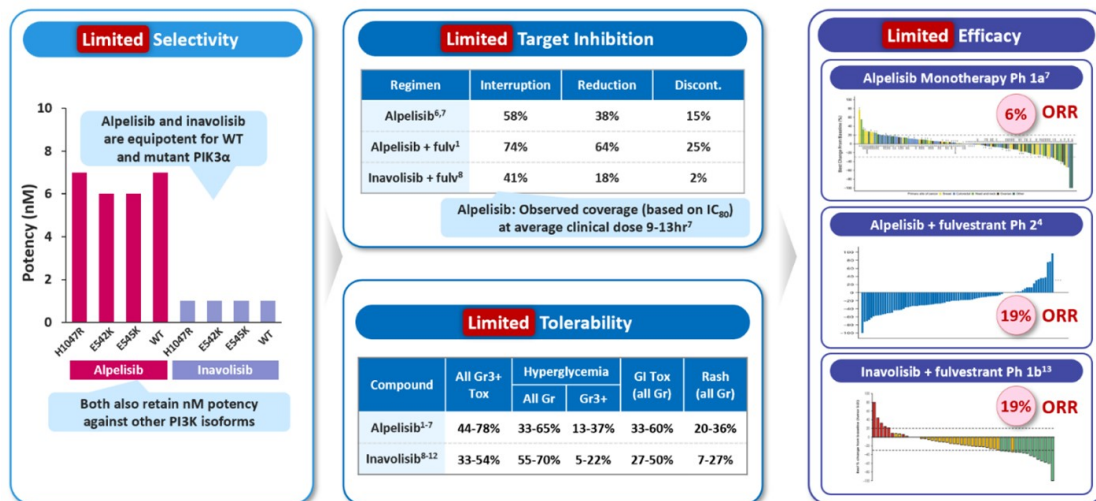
Limited Selectivity

10
8
6
4
2
0
Potency (nM)

Alpelisib and inavolisib are equipotent for WT and mutant PIK3α

H1047R
E542K
E545K
WT
H1047R
E542K
E545K
WT

Alpelisib
Inavolisib

Both also retain nM potency against other PI3K isoforms

Limited Target Inhibition

| Regimen | Interruption | Reduction | Discont. |
|---|---|---|---|
| Alpelisib$^{6,7}$ | 58% | 38% | 15% |
| Alpelisib + fulv$^{1}$ | 74% | 64% | 25% |
| Inavolisib + fulv$^{8}$ | 41% | 18% | 2% |

Alpelisib: Observed coverage (based on IC$_{80}$) at average clinical dose 9-13hr$^{7}$

Limited Tolerability

| Compound | All Gr3+ Tox | Hyperglycemia All Gr | Hyperglycemia Gr3+ | GI Tox (all Gr) | Rash (all Gr) |
|---|---|---|---|---|---|
| Alpelisib$^{1-7}$ | 44-78% | 33-65% | 13-37% | 33-60% | 20-36% |
| Inavolisib$^{8-12}$ | 33-54% | 55-70% | 5-22% | 27-50% | 7-27% |

Limited Efficacy

Alpelisib Monotherapy Ph 1a$^{7}$

6% ORR

Alpelisib + fulvestrant Ph 2$^{4}$

19% ORR

Inavolisib + fulvestrant Ph 1b$^{13}$

19% ORR